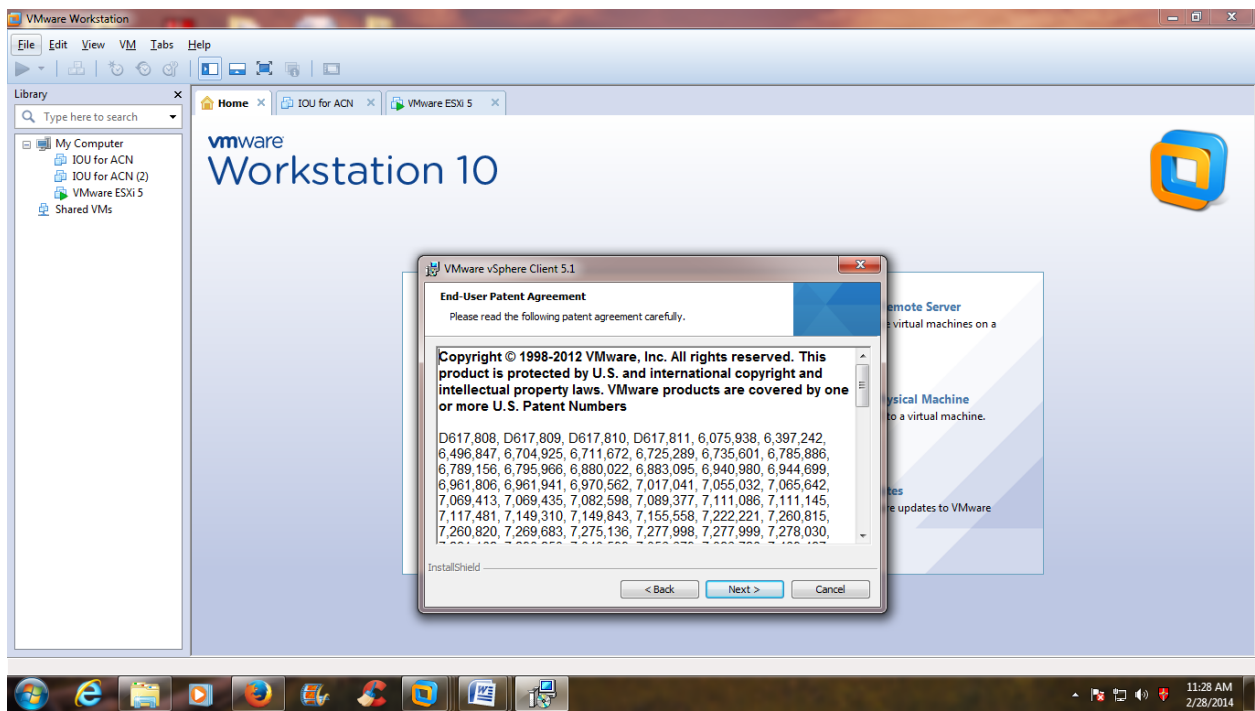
VMware Workstation

File Edit View VM Tabs Help

Library

Type here to search

My Computer
IOU for ACN
IOU for ACN (2)
VMware ESXi 5
Shared VMs

Home
IOU for ACN
VMware ESXi 5

vmware
Workstation 10

emote Server
e virtual machines on a

ysical Machine
to a virtual machine.

tes
re updates to VMware

VMware vSphere Client 5.1

End-User Patent Agreement

Please read the following patent agreement carefully.

Copyright © 1998-2012 VMware, Inc. All rights reserved. This product is protected by U.S. and international copyright and intellectual property laws. VMware products are covered by one or more U.S. Patent Numbers

D617,808, D617,809, D617,810, D617,811, 6,075,938, 6,397,242, 6,496,847, 6,704,925, 6,711,672, 6,725,289, 6,735,601, 6,785,886, 6,789,156, 6,795,966, 6,880,022, 6,883,095, 6,940,980, 6,944,699, 6,961,806, 6,961,941, 6,970,562, 7,017,041, 7,055,032, 7,065,642, 7,069,413, 7,069,435, 7,082,598, 7,089,377, 7,111,086, 7,111,145, 7,117,481, 7,149,310, 7,149,843, 7,155,558, 7,222,221, 7,260,815, 7,260,820, 7,269,683, 7,275,136, 7,277,998, 7,277,999, 7,278,030, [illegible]

InstallShield

< Back
Next >
Cancel

11:28 AM
2/28/2014